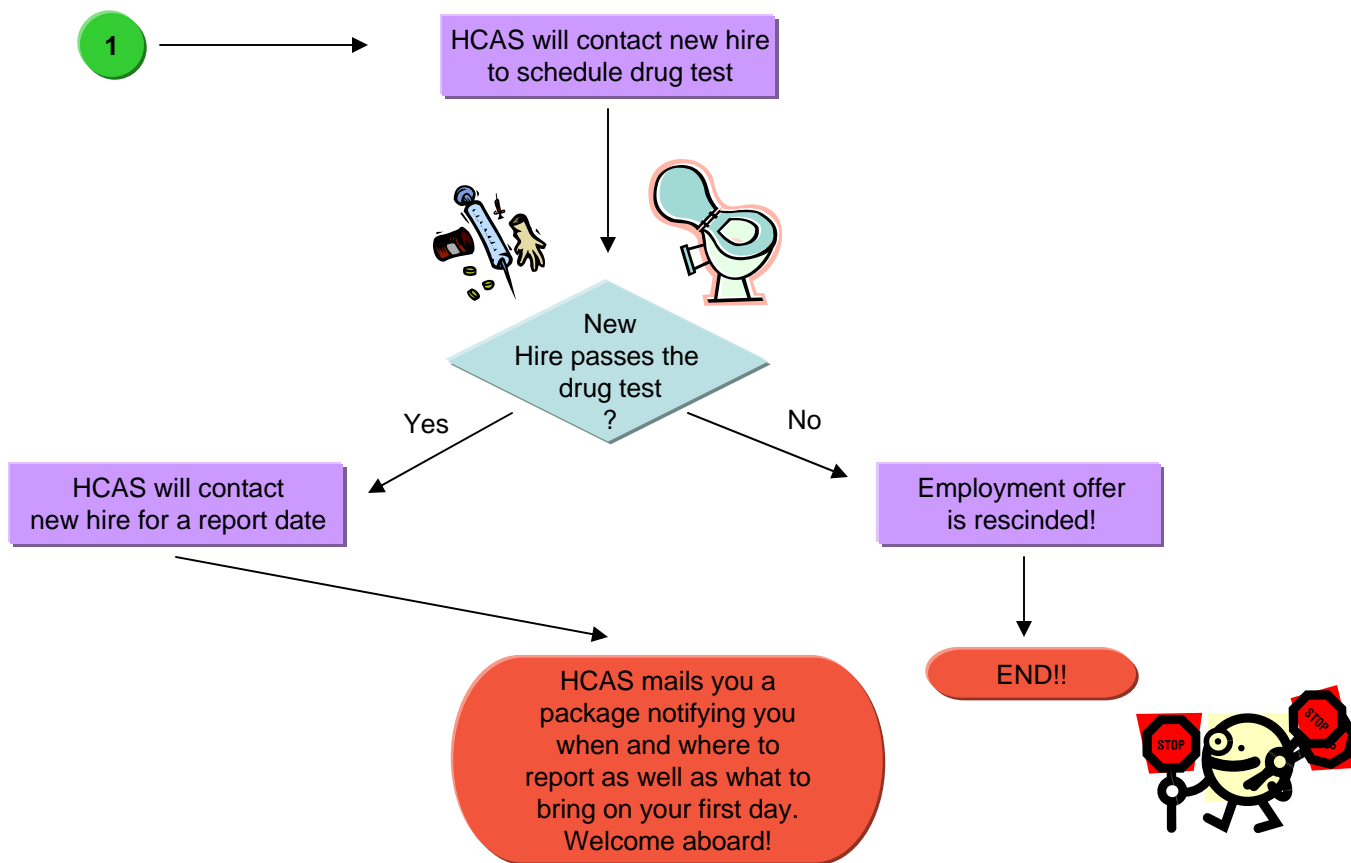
1

HCAS will contact new hire to schedule drug test

New Hire passes the drug test ?

Yes

No

HCAS will contact new hire for a report date

Employment offer is rescinded!

HCAS mails you a package notifying you when and where to report as well as what to bring on your first day. Welcome aboard!

END!!

STOP

STOP